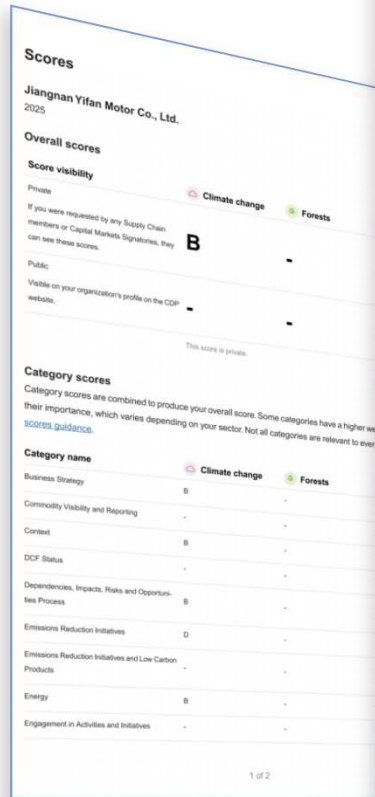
Scores

Jiangnan Yifan Motor Co., Ltd.
2025

Overall scores

Score visibility

| | Climate change | Forests |
|---|---|---|
| Private<br>If you were requested by any Supply Chain members or Capital Markets Signatories, they can see these scores. | B | - |
| Public<br>Visible on your organization's profile on the CDP website. | - | - |

This score is private.

Category scores

Category scores are combined to produce your overall score. Some categories have a higher we their importance, which varies depending on your sector. Not all categories are relevant to ever scores guidance.

| Category name | Climate change | Forests |
|---|---|---|
| Business Strategy | B | - |
| Commodity Visibility and Reporting | - | - |
| Context | B | - |
| DCF Status | - | - |
| Dependencies, Impacts, Risks and Opportunities Process | B | - |
| Emissions Reduction Initiatives | D | - |
| Emissions Reduction Initiatives and Low Carbon Products | - | - |
| Energy | B | - |
| Engagement in Activities and Initiatives | - | - |

1 of 2